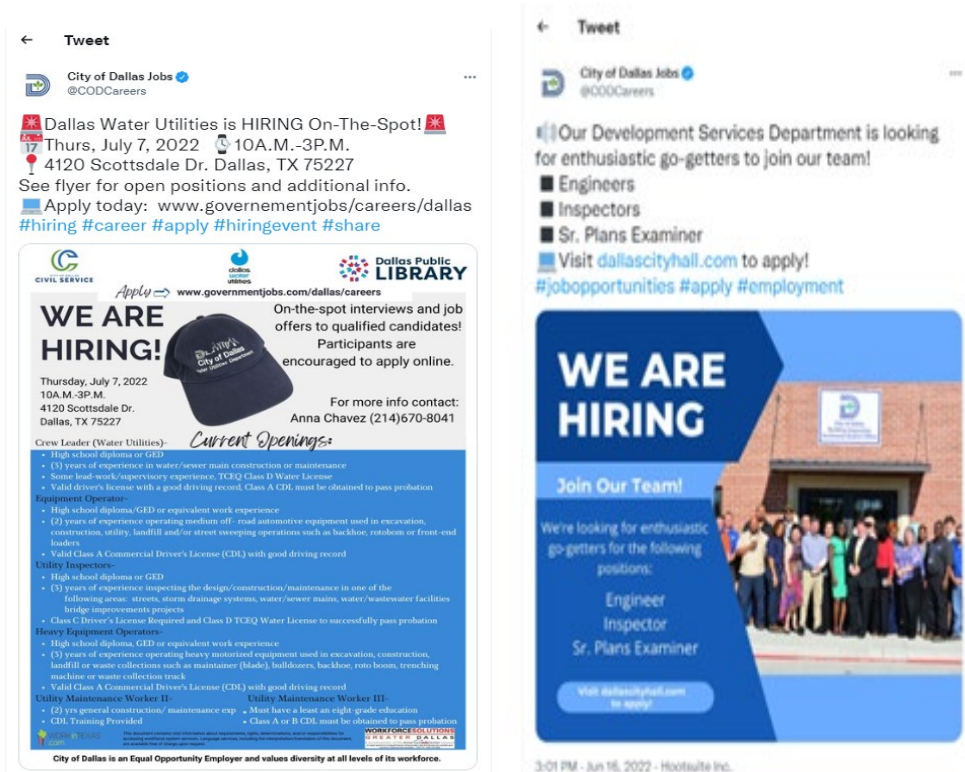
← Tweet

City of Dallas Jobs
@CODCareers

🚨Dallas Water Utilities is HIRING On-The-Spot!🚨
📅Thurs, July 7, 2022 ⌚10A.M.-3P.M.
📍4120 Scottsdale Dr. Dallas, TX 75227
See flyer for open positions and additional info.
💻Apply today: www.governementjobs/careers/dallas
#hiring #career #apply #hiringevent #share

CIVIL SERVICE
dallas water utilities
Dallas Public LIBRARY

Apply ⟹ www.governmentjobs.com/dallas/careers

WE ARE HIRING!

City of Dallas
Water Utilities Department

On-the-spot interviews and job offers to qualified candidates! Participants are encouraged to apply online.

Thursday, July 7, 2022
10A.M.-3P.M.
4120 Scottsdale Dr.
Dallas, TX 75227

For more info contact:
Anna Chavez (214)670-8041

Current Openings:

Crew Leader (Water Utilities)-
• High school diploma or GED
• (3) years of experience in water/sewer main construction or maintenance
• Some lead-work/supervisory experience, TCEQ Class D Water License
• Valid driver's license with a good driving record, Class A CDL must be obtained to pass probation
Equipment Operator-
• High school diploma/GED or equivalent work experience
• (2) years of experience operating medium off- road automotive equipment used in excavation, construction, utility, landfill and/or street sweeping operations such as backhoe, rotoboom or front-end loaders
• Valid Class A Commercial Driver's License (CDL) with good driving record
Utility Inspectors-
• High school diploma or GED
• (3) years of experience inspecting the design/construction/maintenance in one of the following areas: streets, storm drainage systems, water/sewer mains, water/wastewater facilities bridge improvements projects
• Class C Driver's License Required and Class D TCEQ Water License to successfully pass probation
Heavy Equipment Operators-
• High school diploma, GED or equivalent work experience
• (5) years of experience operating heavy motorized equipment used in excavation, construction, landfill or waste collections such as maintainer (blade), bulldozers, backhoe, roto boom, trenching machine or waste collection truck
• Valid Class A Commercial Driver's License (CDL) with good driving record
Utility Maintenance Worker II-
• (2) yrs general construction/ maintenance exp
• CDL Training Provided
Utility Maintenance Worker III-
• Must have a least an eight-grade education
• Class A or B CDL must be obtained to pass probation

WORKINTEXAS.com
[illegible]
WORKFORCE SOLUTIONS GREATER DALLAS

City of Dallas is an Equal Opportunity Employer and values diversity at all levels of its workforce.

← Tweet

City of Dallas Jobs
@CODCareers

📢Our Development Services Department is looking for enthusiastic go-getters to join our team!
■ Engineers
■ Inspectors
■ Sr. Plans Examiner
💻Visit dallascityhall.com to apply!
#jobopportunities #apply #employment

WE ARE HIRING

Join Our Team!

We're looking for enthusiastic go-getters for the following positions:

Engineer
Inspector
Sr. Plans Examiner

Visit dallascityhall.com to apply!

3:01 PM · Jun 16, 2022 · Hootsuite Inc.